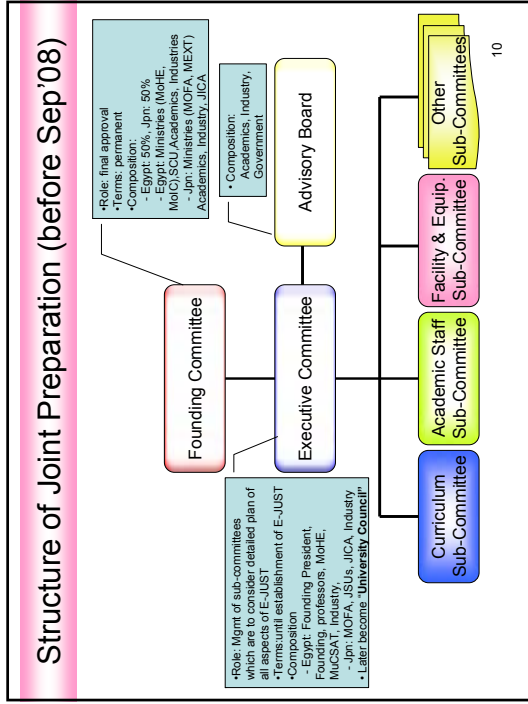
Structure of Joint Preparation (before Sep'08)

•Role: final approval
•Terms: permanent
•Composition:
- Egypt: 50%, Jpn: 50%
- Egypt: Ministries (MoHE, MoIC),SCU Academics, Industries
- Jpn: Ministries (MOFA, MEXT) Academics, Industry, JICA

Founding Committee

• Composition: Academics, Industry, Government

Advisory Board

•Role: Mgmt of sub-committees which are to consider detailed plan of all aspects of E-JUST
•Terms:until establishment of E-JUST
•Composition
- Egypt: Founding President, Founding, professors, MoHE, MuCSAT, Industry,
- Jpn: MOFA, JSUs, JICA, Industry
• Later become "University Council"

Executive Committee

Curriculum Sub-Committee

Academic Staff Sub-Committee

Facility & Equip. Sub-Committee

Other Sub-Committees

10